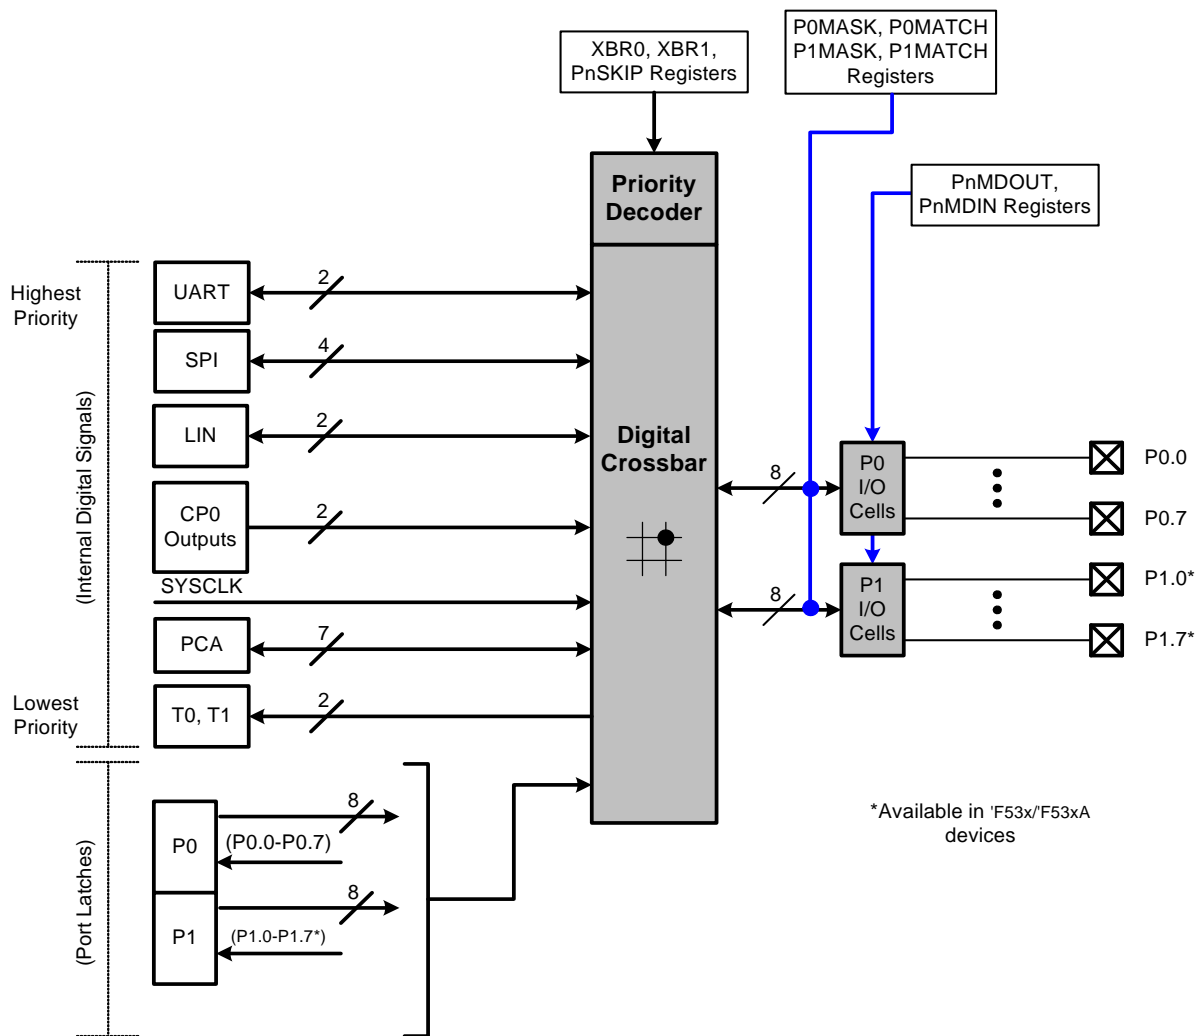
XBR0, XBR1, PnSKIP Registers

P0MASK, P0MATCH P1MASK, P1MATCH Registers

PnMDOUT, PnMDIN Registers

Priority Decoder

Highest Priority

(Internal Digital Signals)

UART
2

SPI
4

LIN
2

CP0 Outputs
2

SYSCLK

PCA
7

Lowest Priority

T0, T1
2

Digital Crossbar

8

P0 I/O Cells

P0.0

P0.7

8

P1 I/O Cells

P1.0*

P1.7*

(Port Latches)

P0
8
(P0.0-P0.7)

P1
8
(P1.0-P1.7*)

*Available in 'F53x/'F53xA devices